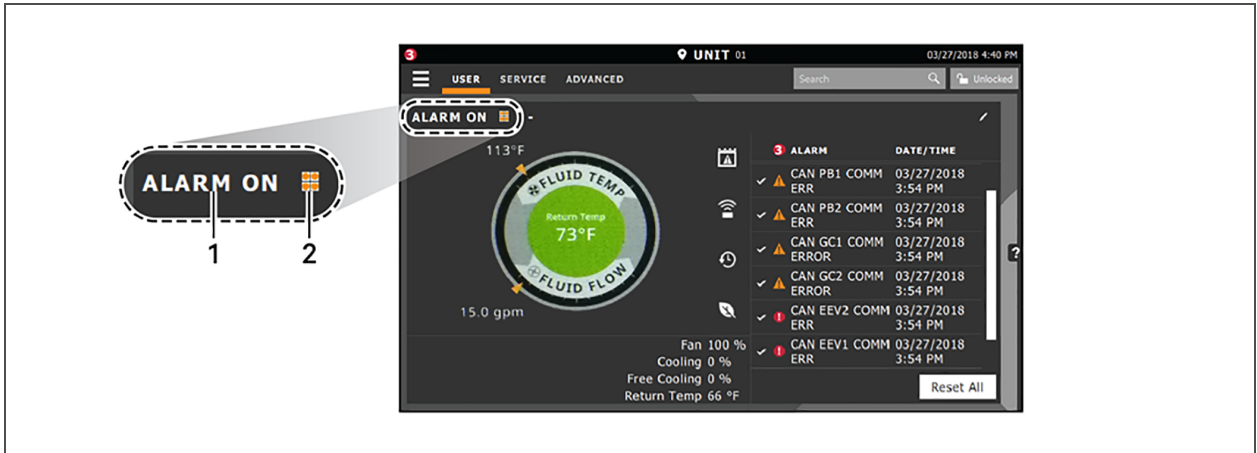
ALARM ON

1

2

3

UNIT 01

03/27/2018 4:40 PM

USER SERVICE ADVANCED

Search

Unlocked

ALARM ON -

113°F

FLUID TEMP

Return Temp

73°F

FLUID FLOW

15.0 gpm

Fan 100 %
Cooling 0 %
Free Cooling 0 %
Return Temp 66 °F

| | ALARM | DATE/TIME |
|---|---|---|
| ✔ | CAN PB1 COMM ERR | 03/27/2018 3:54 PM |
| ✔ | CAN PB2 COMM ERR | 03/27/2018 3:54 PM |
| ✔ | CAN GC1 COMM ERROR | 03/27/2018 3:54 PM |
| ✔ | CAN GC2 COMM ERROR | 03/27/2018 3:54 PM |
| ✔ | CAN EEV2 COMM ERR | 03/27/2018 3:54 PM |
| ✔ | CAN EEV1 COMM ERR | 03/27/2018 3:54 PM |

Reset All

?